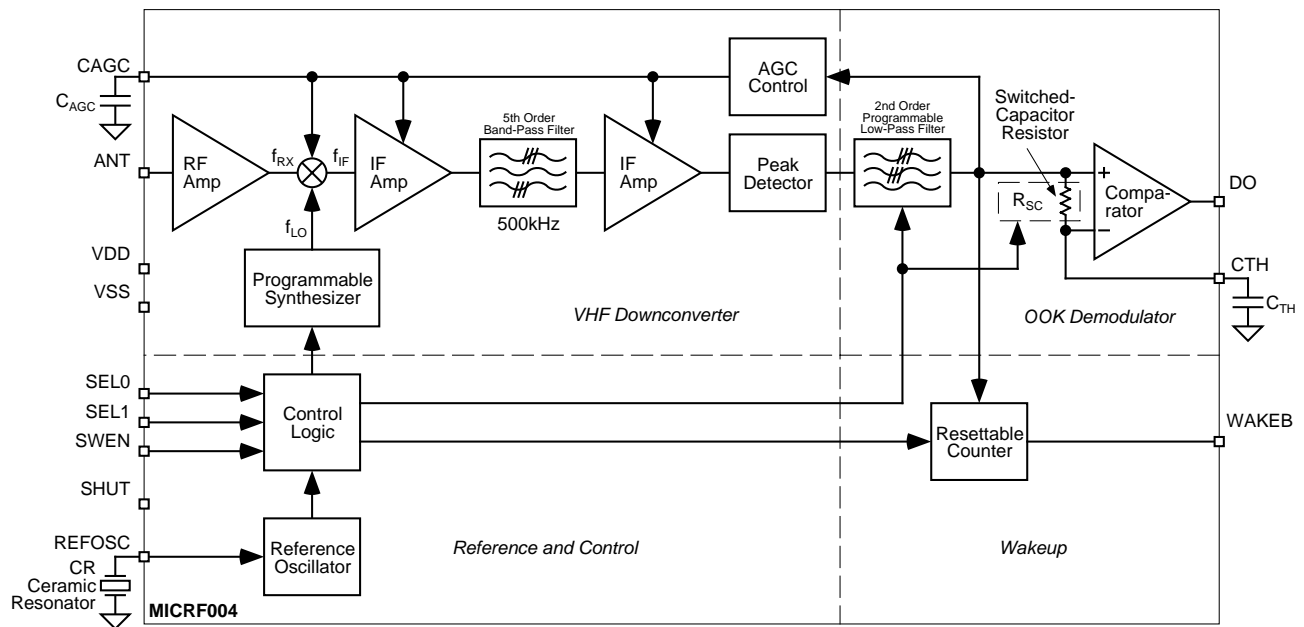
CAGC
$C_{AGC}$
ANT
RF Amp
$f_{RX}$
$f_{IF}$
$f_{LO}$
IF Amp
5th Order Band-Pass Filter
500kHz
IF Amp
AGC Control
Peak Detector
2nd Order Programmable Low-Pass Filter
Switched-Capacitor Resistor
$R_{SC}$
+
−
Compara-tor
DO
CTH
$C_{TH}$
VDD
VSS
Programmable Synthesizer
VHF Downconverter
OOK Demodulator
SEL0
SEL1
SWEN
SHUT
Control Logic
Resettable Counter
WAKEB
REFOSC
CR
Ceramic Resonator
Reference Oscillator
Reference and Control
Wakeup
MICRF004